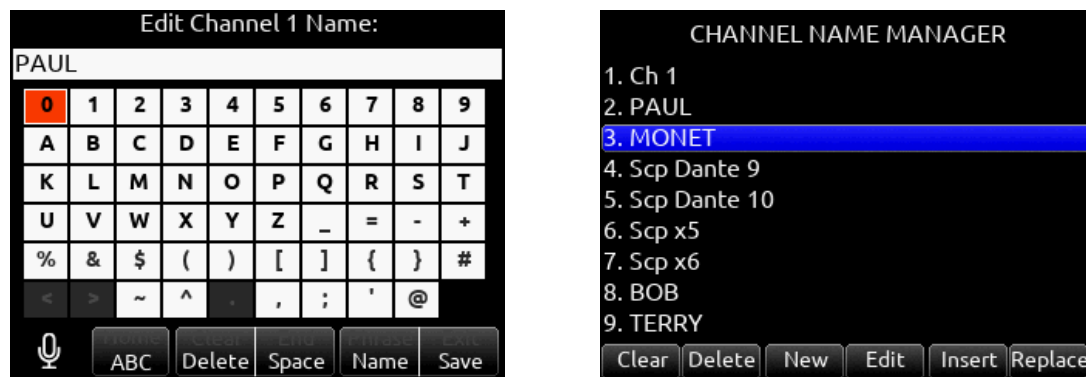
Edit Channel 1 Name:

PAUL

| 0 | 1 | 2 | 3 | 4 | 5 | 6 | 7 | 8 | 9 |
|---|---|---|---|---|---|---|---|---|---|
| A | B | C | D | E | F | G | H | I | J |
| K | L | M | N | O | P | Q | R | S | T |
| U | V | W | X | Y | Z | _ | = | - | + |
| % | & | $ | ( | ) | [ | ] | { | } | # |
| < | > | ~ | ^ | . | , | ; | ' | @ | |

Home ABC | Clear Delete | End Space | Phrase Name | Exit Save

CHANNEL NAME MANAGER

1. Ch 1
2. PAUL
3. MONET
4. Scp Dante 9
5. Scp Dante 10
6. Scp x5
7. Scp x6
8. BOB
9. TERRY

Clear | Delete | New | Edit | Insert | Replace